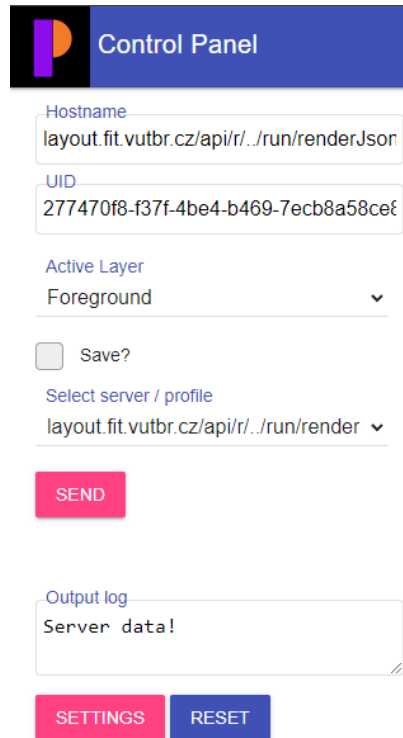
Control Panel

Hostname
layout.fit.vutbr.cz/api/r/../run/renderJson

UID
277470f8-f37f-4be4-b469-7ecb8a58ce8

Active Layer
Foreground

Save?

Select server / profile
layout.fit.vutbr.cz/api/r/../run/render

SEND

Output log
Server data!

SETTINGS RESET